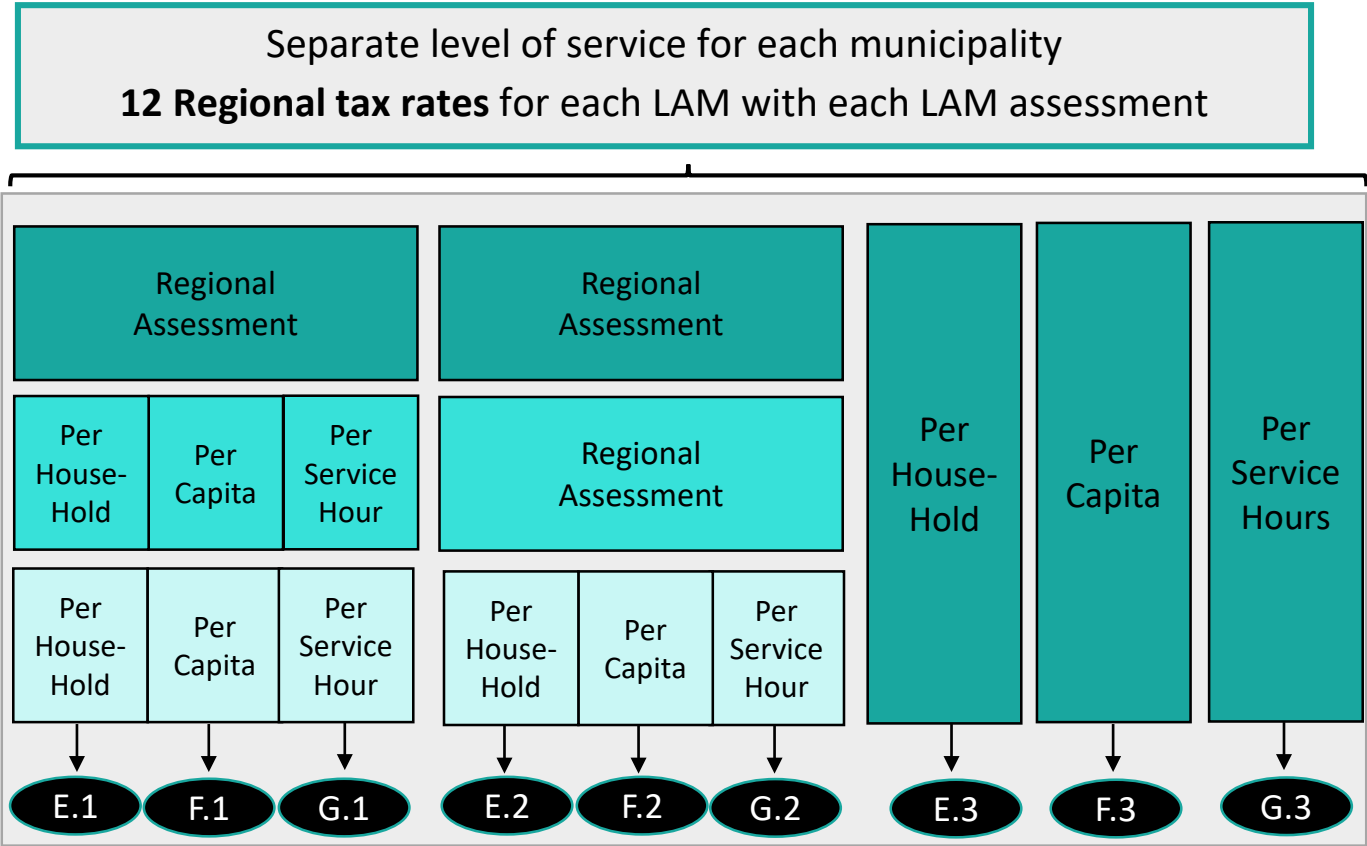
Separate level of service for each municipality
**12 Regional tax rates** for each LAM with each LAM assessment

Regional Assessment

Per House-Hold

Per Capita

Per Service Hour

Per House-Hold

Per Capita

Per Service Hour

E.1

F.1

G.1

Regional Assessment

Regional Assessment

Per House-Hold

Per Capita

Per Service Hour

E.2

F.2

G.2

Per House-Hold

E.3

Per Capita

F.3

Per Service Hours

G.3